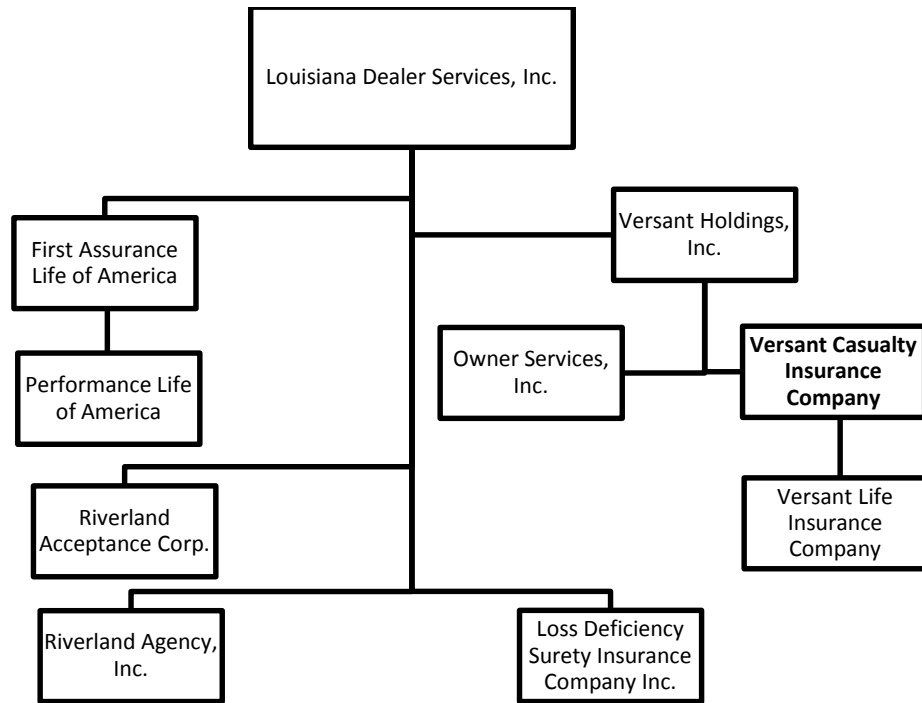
Louisiana Dealer Services, Inc.

First Assurance Life of America

Performance Life of America

Versant Holdings, Inc.

Owner Services, Inc.

**Versant Casualty Insurance Company**

Versant Life Insurance Company

Riverland Acceptance Corp.

Riverland Agency, Inc.

Loss Deficiency Surety Insurance Company Inc.